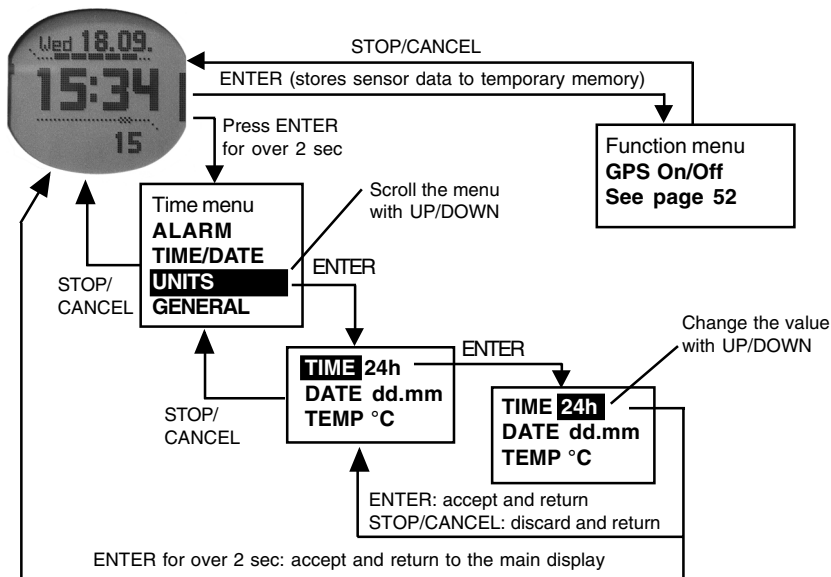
Wed 18.09.
15:34
15

STOP/CANCEL

ENTER (stores sensor data to temporary memory)

Function menu
**GPS On/Off**
**See page 52**

Press ENTER for over 2 sec

Time menu
**ALARM**
**TIME/DATE**
**UNITS**
**GENERAL**

Scroll the menu with UP/DOWN

STOP/ CANCEL

ENTER

**TIME 24h**
**DATE dd.mm**
**TEMP °C**

STOP/ CANCEL

ENTER

Change the value with UP/DOWN

**TIME 24h**
**DATE dd.mm**
**TEMP °C**

ENTER: accept and return
STOP/CANCEL: discard and return

ENTER for over 2 sec: accept and return to the main display